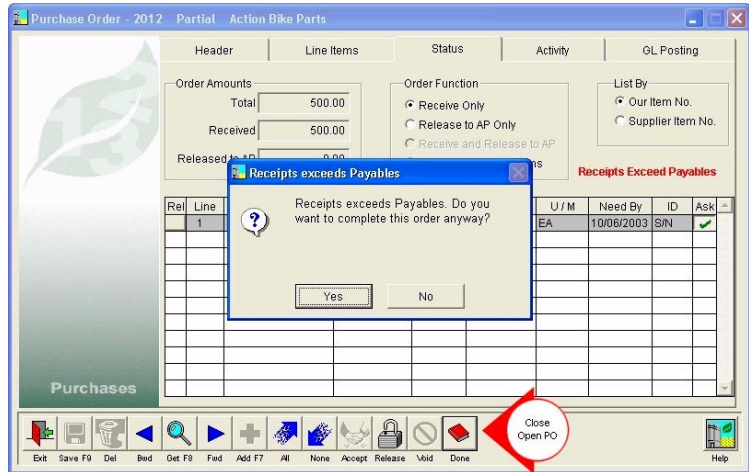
Purchase Order - 2012 Partial Action Bike Parts

Header | Line Items | Status | Activity | GL Posting

Order Amounts
Total 500.00
Received 500.00
Released to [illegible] 0.00

Order Function
Receive Only
Release to AP Only
Receive and Release to AP
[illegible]ns

List By
Our Item No.
Supplier Item No.

Receipts Exceed Payables

| Rel | Line | | | | U / M | Need By | ID | Ask |
|---|---|---|---|---|---|---|---|---|
| | 1 | | | | EA | 10/06/2003 | S/N | ✔ |

Receipts exceeds Payables

Receipts exceeds Payables. Do you want to complete this order anyway?

Yes | No

Purchases

Close Open PO

Exit | Save F9 | Del | Bwd | Get F8 | Fwd | Add F7 | All | None | Accept | Release | Void | Done | Help